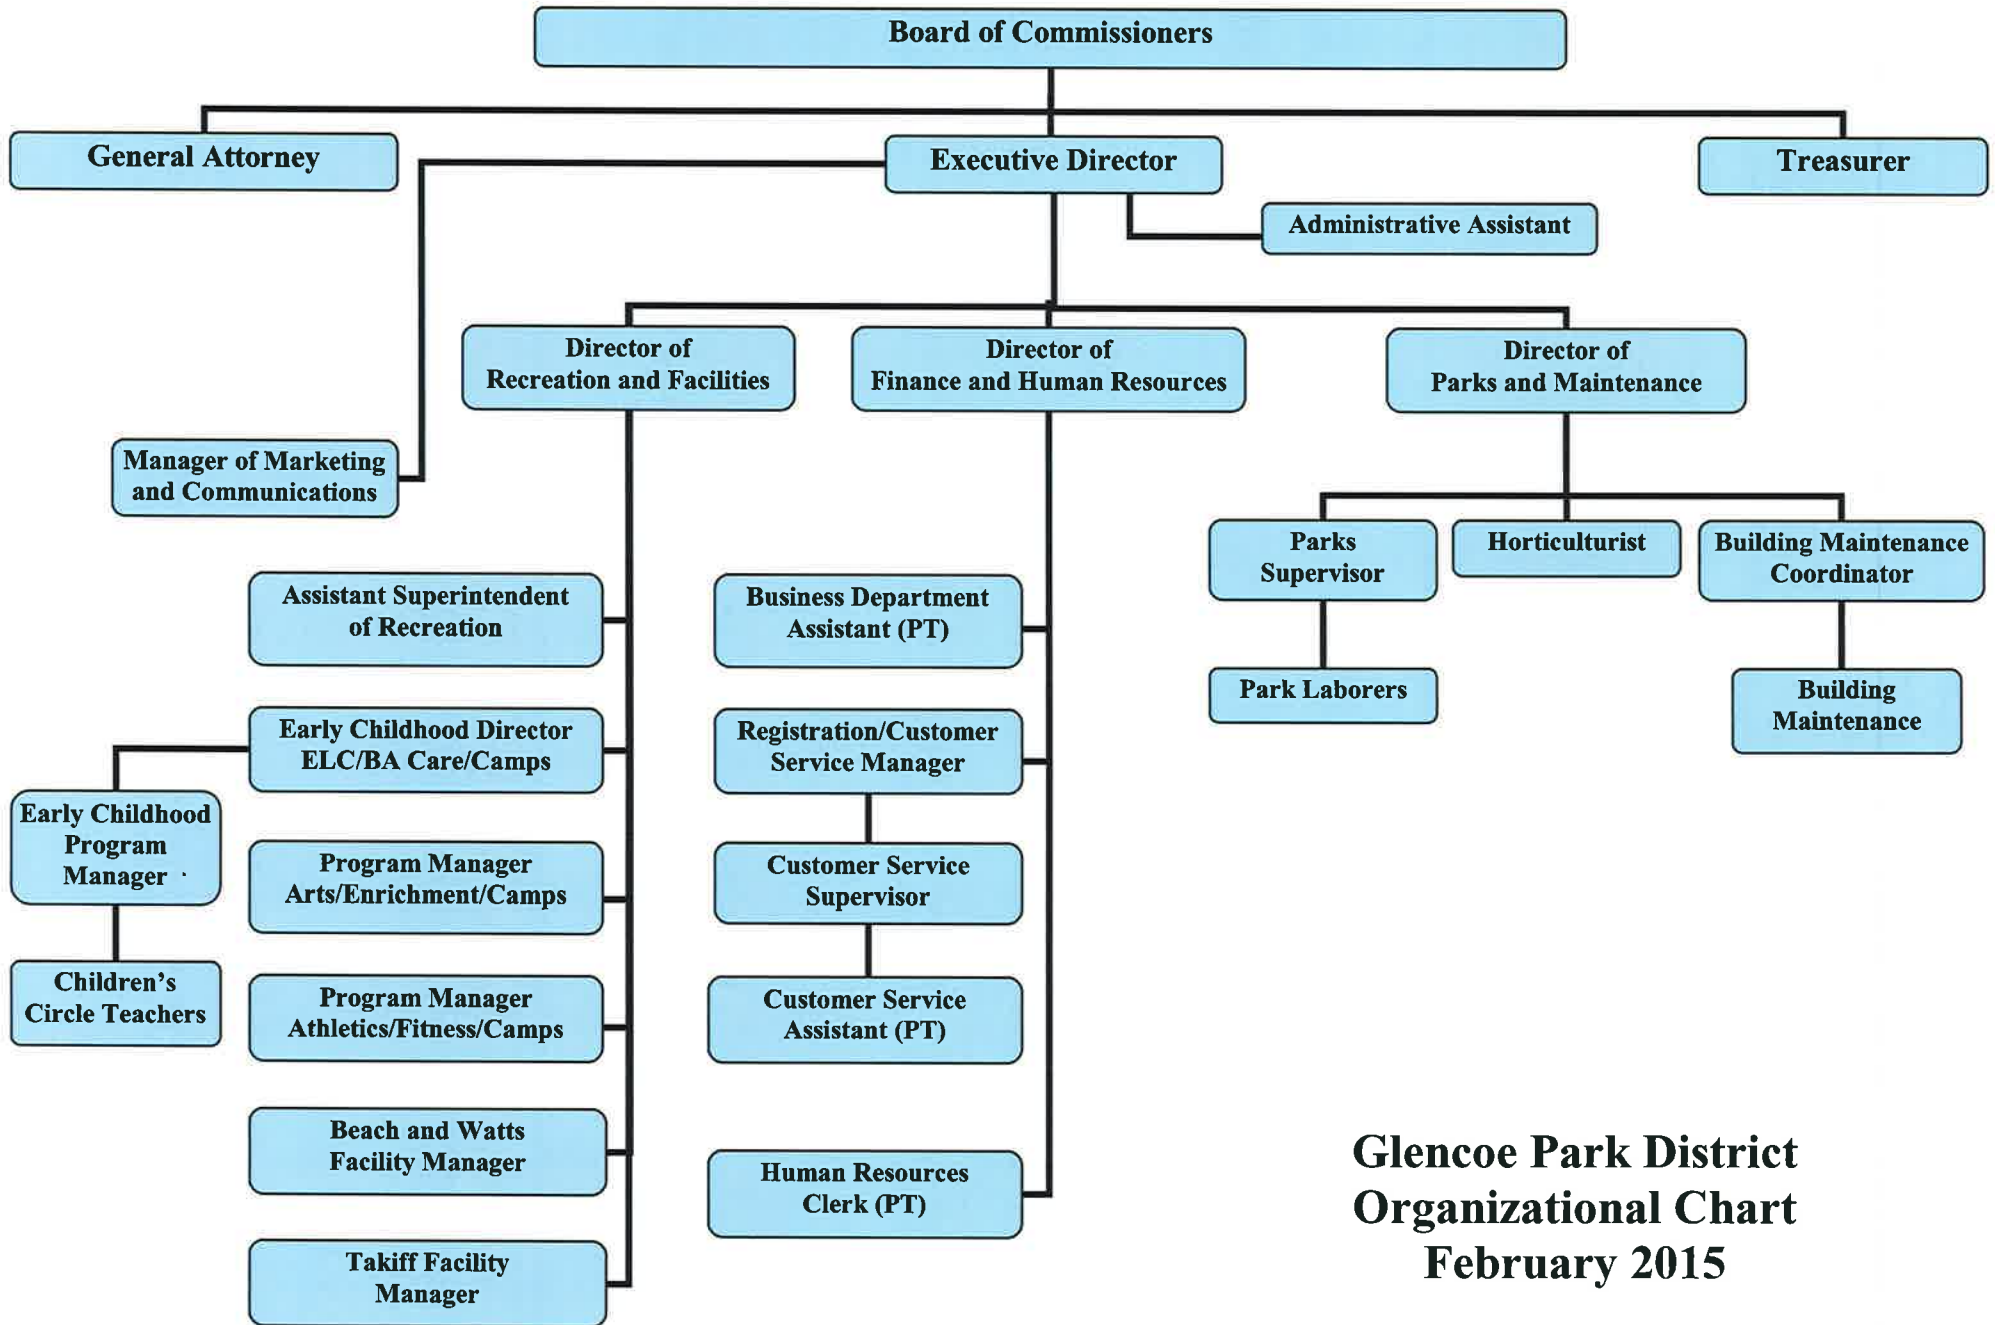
Board of Commissioners

General Attorney

Executive Director

Treasurer

Administrative Assistant

Director of Recreation and Facilities

Director of Finance and Human Resources

Director of Parks and Maintenance

Manager of Marketing and Communications

Parks Supervisor

Horticulturist

Building Maintenance Coordinator

Park Laborers

Building Maintenance

Assistant Superintendent of Recreation

Early Childhood Director ELC/BA Care/Camps

Early Childhood Program Manager

Children's Circle Teachers

Program Manager Arts/Enrichment/Camps

Program Manager Athletics/Fitness/Camps

Beach and Watts Facility Manager

Takiff Facility Manager

Business Department Assistant (PT)

Registration/Customer Service Manager

Customer Service Supervisor

Customer Service Assistant (PT)

Human Resources Clerk (PT)

Glencoe Park District Organizational Chart February 2015